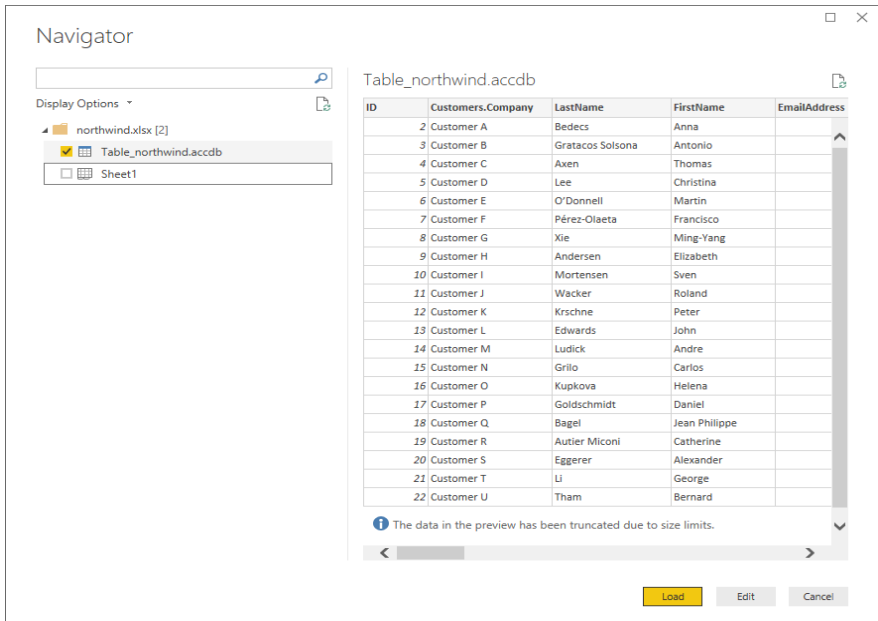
Navigator

Display Options

northwind.xlsx [2]

Table_northwind.accdb

Sheet1

Table_northwind.accdb

| ID | Customers.Company | LastName | FirstName | EmailAddress |
|---|---|---|---|---|
| 2 | Customer A | Bedecs | Anna | |
| 3 | Customer B | Gratacos Solsona | Antonio | |
| 4 | Customer C | Axen | Thomas | |
| 5 | Customer D | Lee | Christina | |
| 6 | Customer E | O'Donnell | Martin | |
| 7 | Customer F | Pérez-Olaeta | Francisco | |
| 8 | Customer G | Xie | Ming-Yang | |
| 9 | Customer H | Andersen | Elizabeth | |
| 10 | Customer I | Mortensen | Sven | |
| 11 | Customer J | Wacker | Roland | |
| 12 | Customer K | Krschne | Peter | |
| 13 | Customer L | Edwards | John | |
| 14 | Customer M | Ludick | Andre | |
| 15 | Customer N | Grilo | Carlos | |
| 16 | Customer O | Kupkova | Helena | |
| 17 | Customer P | Goldschmidt | Daniel | |
| 18 | Customer Q | Bagel | Jean Philippe | |
| 19 | Customer R | Autier Miconi | Catherine | |
| 20 | Customer S | Eggerer | Alexander | |
| 21 | Customer T | Li | George | |
| 22 | Customer U | Tham | Bernard | |

The data in the preview has been truncated due to size limits.

Load Edit Cancel